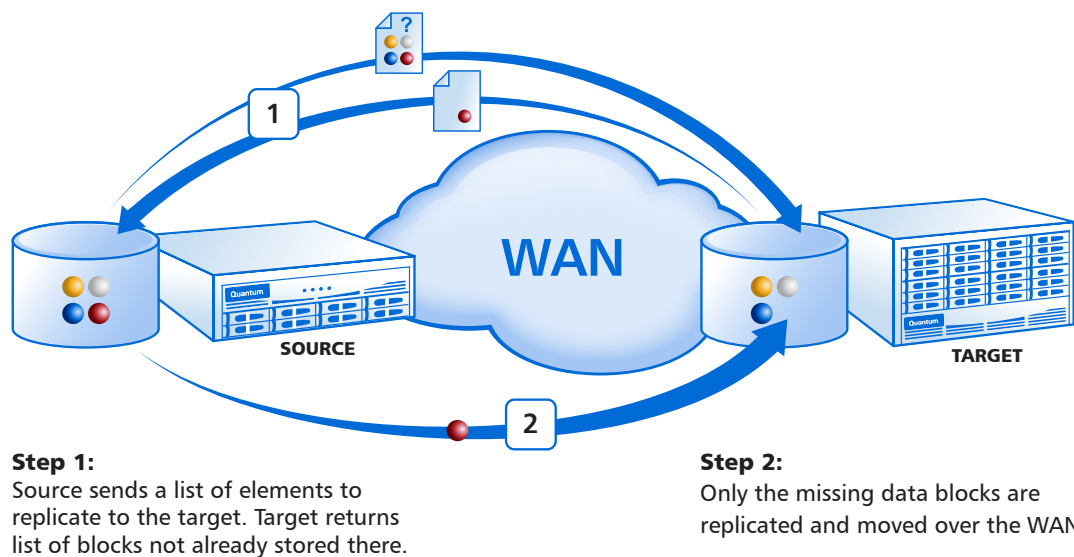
?

1

WAN

Quantum

SOURCE

Quantum

TARGET

2

**Step 1:**
Source sends a list of elements to replicate to the target. Target returns list of blocks not already stored there.

**Step 2:**
Only the missing data blocks are replicated and moved over the WAN